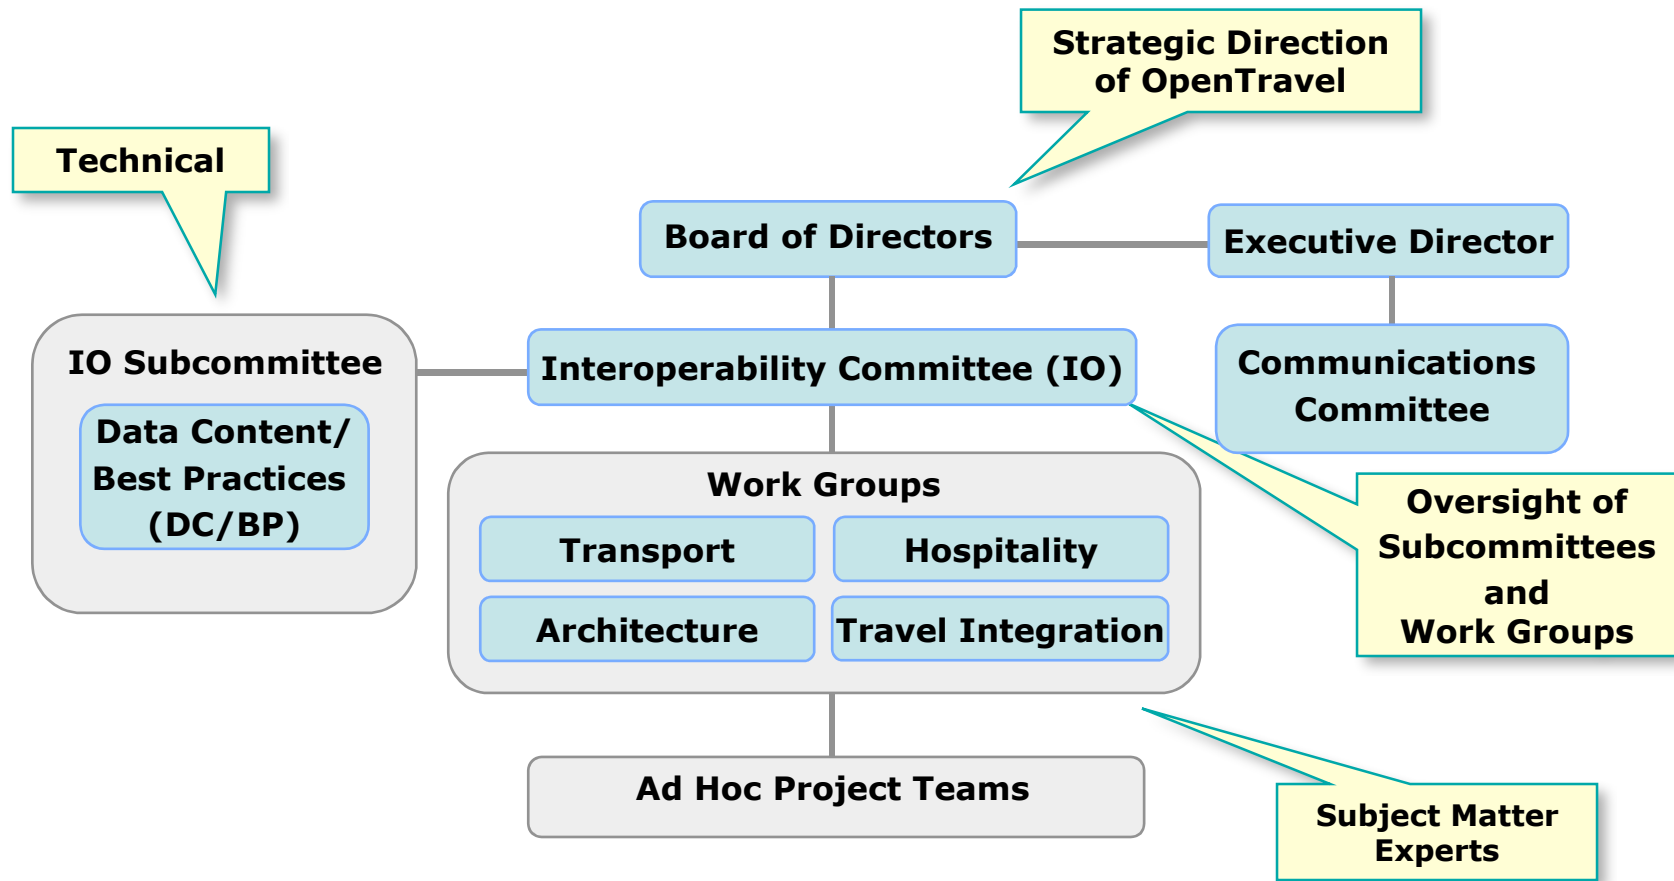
Strategic Direction of OpenTravel

Technical

Board of Directors

Executive Director

IO Subcommittee

Data Content/ Best Practices (DC/BP)

Interoperability Committee (IO)

Communications Committee

Work Groups

Transport

Hospitality

Architecture

Travel Integration

Oversight of Subcommittees and Work Groups

Ad Hoc Project Teams

Subject Matter Experts